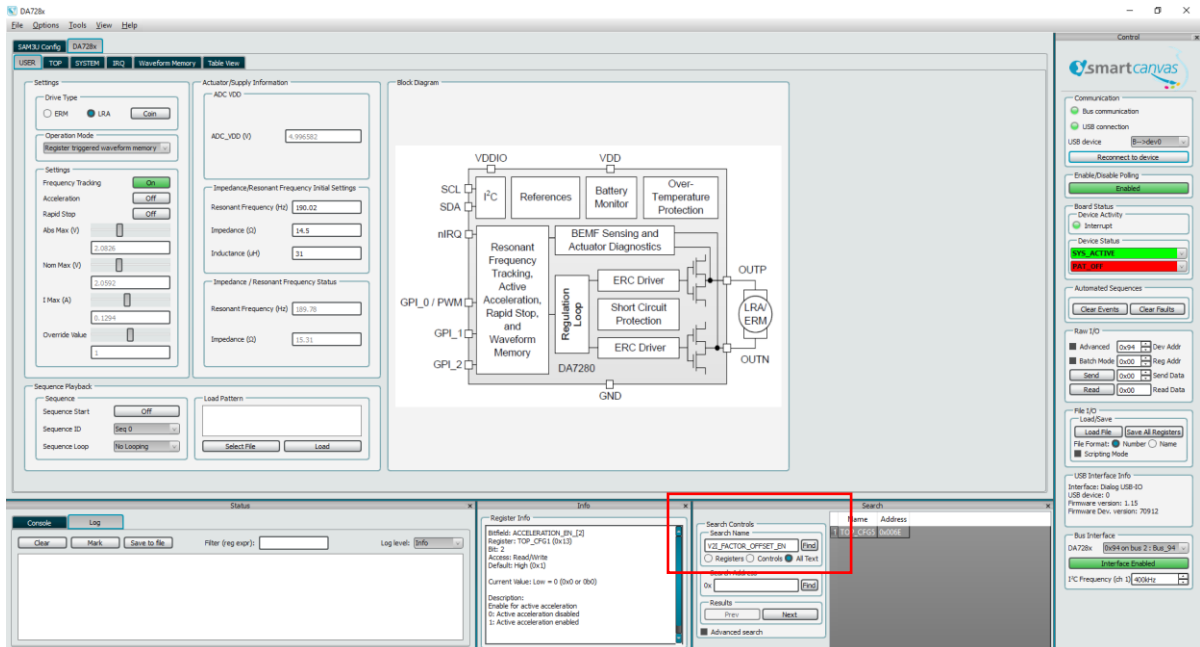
DA728x
File Options Tools View Help

SAM3U Config DA728x
USER TOP SYSTEM IRQ Waveform Memory Table View

Settings
Drive Type
ERM LRA Coin
Operation Mode
Register triggered waveform memory
Settings
Frequency Tracking On
Acceleration Off
Rapid Stop Off
Abs Max (V)
2.0826
Nom Max (V)
2.0592
I Max (A)
0.1294
Override Value
1

Actuator/Supply Information
ADC VDD
ADC_VDD (V) 4.996582
Impedance/Resonant Frequency Initial Settings
Resonant Frequency (Hz) 190.02
Impedance (Ω) 14.5
Inductance (uH) 31
Impedance / Resonant Frequency Status
Resonant Frequency (Hz) 189.78
Impedance (Ω) 15.31

Block Diagram
VDDIO VDD
SCL SDA $I^2C$ References Battery Monitor Over-Temperature Protection
nIRQ
Resonant Frequency Tracking, Active Acceleration, Rapid Stop, and Waveform Memory
BEMF Sensing and Actuator Diagnostics
GPI_0 / PWM
GPI_1
GPI_2
Regulation Loop
ERC Driver
Short Circuit Protection
ERC Driver
OUTP
LRA/ ERM
OUTN
DA7280
GND

Sequence Playback
Sequence
Sequence Start Off
Sequence ID Seq 0
Sequence Loop No Looping
Load Pattern
Select File Load

Status
Console Log
Clear Mark Save to file Filter (reg expr): Log level: Info

Info
Register Info
Bitfield: ACCELERATION_EN_[2]
Register: TOP_CFG1 (0x13)
Bit: 2
Access: Read/Write
Default: High (0x1)

Current Value: Low = 0 (0x0 or 0b0)

Description:
Enable for active acceleration
0: Active acceleration disabled
1: Active acceleration enabled

Search
Search Controls
Search Name
V2I_FACTOR_OFFSET_EN Find
Registers Controls All Text
Search Address
0x Find
Results
Prev Next
Advanced search
Name Address
TOP_CFG5 0x006E

Control
smartcanvas
Communication
Bus communication
USB connection
USB device 8-->dev0
Reconnect to device
Enable/Disable Polling
Enabled
Board Status
Device Activity
Interrupt
Device Status
SYS_ACTIVE
FAT_OFF
Automated Sequences
Clear Events Clear Faults
Raw I/O
Advanced 0x94 Dev Addr
Batch Mode 0x00 Reg Addr
Send 0x00 Send Data
Read 0x00 Read Data
File I/O
Load/Save
Load File Save All Registers
File Format: Number Name
Scripting Mode
USB Interface Info
Interface: Dialog USB-IO
USB device: 0
Firmware version: 1.15
Firmware Dev. version: 70912
Bus Interface
DA728x 0x94 on bus 2 : Bus_94
Interface Enabled
I²C Frequency (ch 1) 400kHz